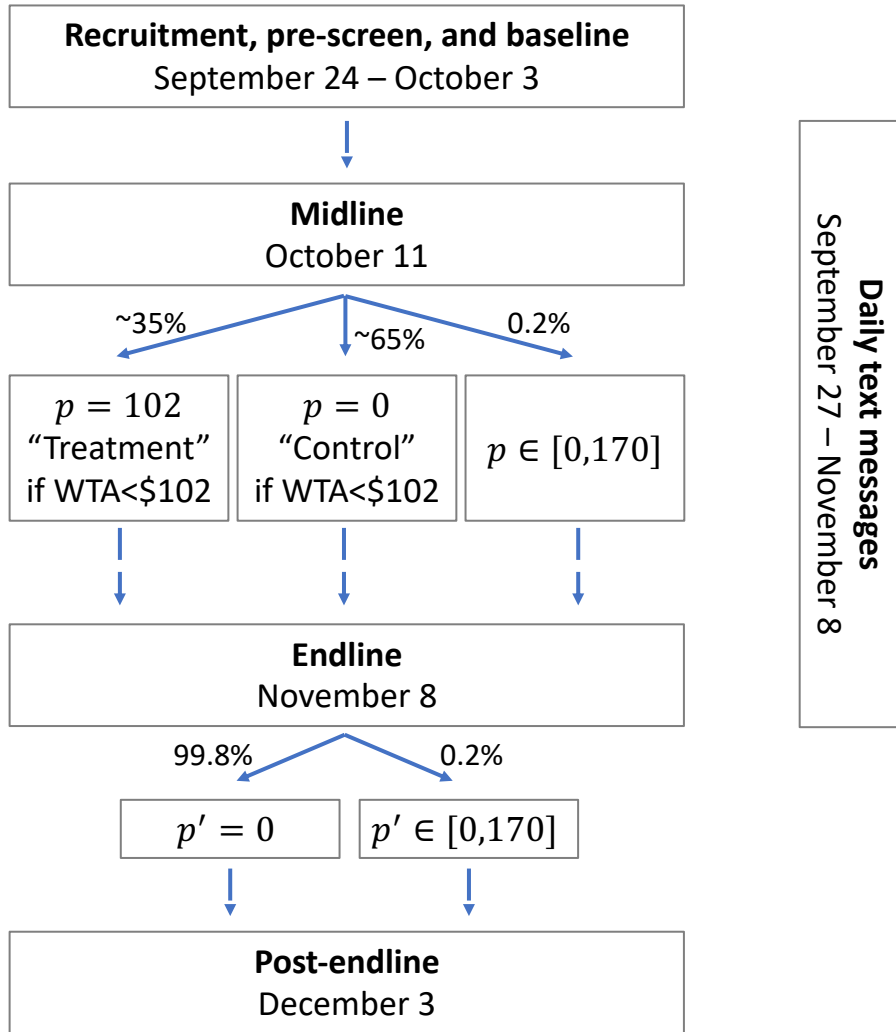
**Recruitment, pre-screen, and baseline**
September 24 – October 3

**Midline**
October 11

~35%

~65%

0.2%

$p = 102$
“Treatment”
if WTA<\$102

$p = 0$
“Control”
if WTA<\$102

$p \in [0,170]$

**Endline**
November 8

99.8%

0.2%

$p' = 0$

$p' \in [0,170]$

**Post-endline**
December 3

**Daily text messages**
September 27 – November 8